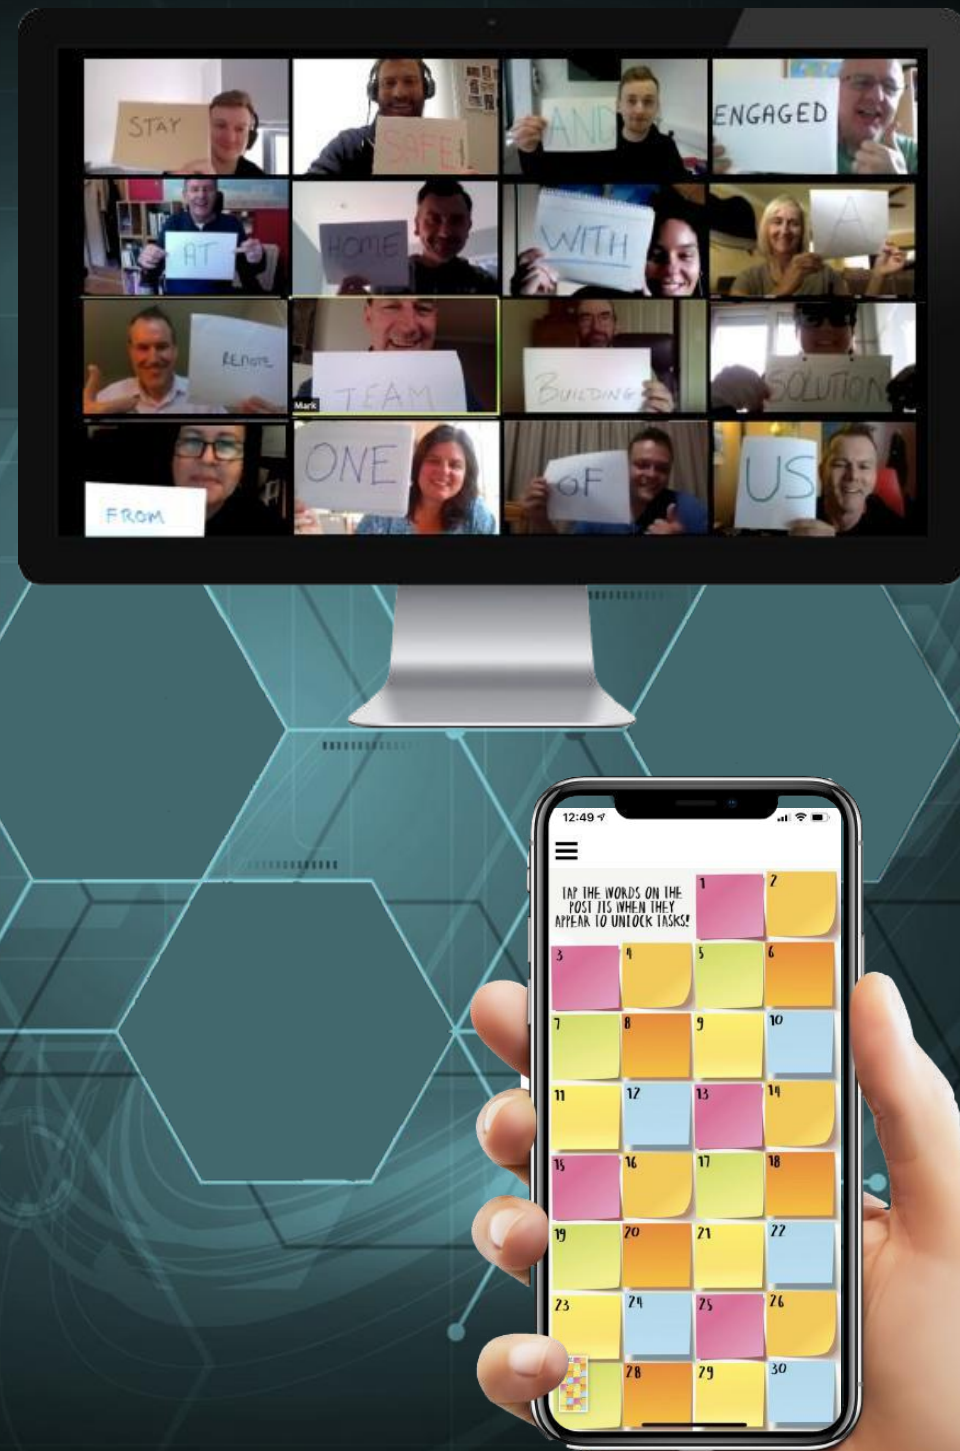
STAY
SAFE
AND
ENGAGED
AT
HOME
WITH
A
REMOTE
Mark
TEAM
BUILDING
SOLUTION
FROM
ONE
OF
US

12:49

TAP THE WORDS ON THE POST ITS WHEN THEY APPEAR TO UNLOCK TASKS!

1
2
3
4
5
6
7
8
9
10
11
12
13
14
15
16
17
18
19
20
21
22
23
24
25
26
28
29
30